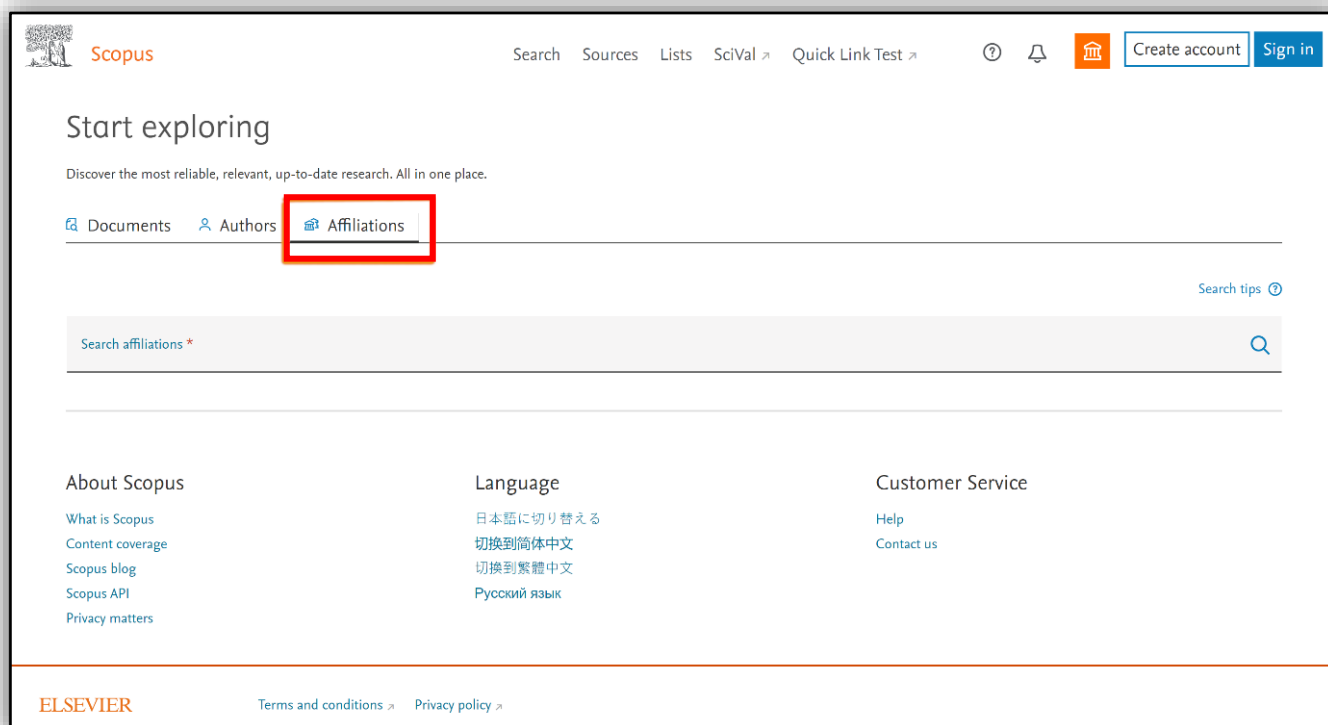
Scopus

Search Sources Lists SciVal ↗ Quick Link Test ↗

Create account Sign in

Start exploring

Discover the most reliable, relevant, up-to-date research. All in one place.

Documents Authors Affiliations

Search tips

Search affiliations *

About Scopus

What is Scopus
Content coverage
Scopus blog
Scopus API
Privacy matters

Language

日本語に切り替える
切换到简体中文
切換到繁體中文
Русский язык

Customer Service

Help
Contact us

ELSEVIER

Terms and conditions ↗ Privacy policy ↗